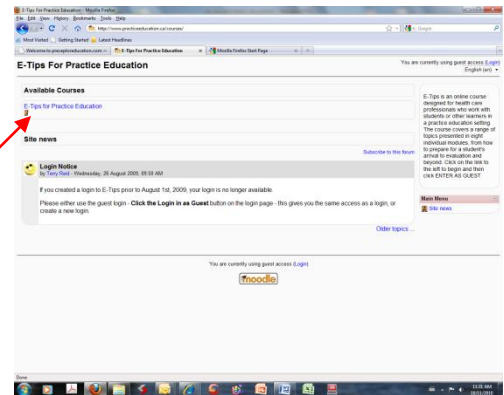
E-Tips for Practice Education - Mozilla Firefox
File Edit View History Bookmarks Tools Help
http://www.practiceeducation.ca/courses/
Google
Most Visited Getting Started Latest Headlines
Welcome to practiceeducation.com
E-Tips For Practice Education
Mozilla Firefox Start Page

E-Tips For Practice Education

You are currently using guest access (Login)
English (en)

Available Courses

E-Tips for Practice Education

E-Tips is an online course designed for health care professionals who work with students or other learners in a practice education setting. The course covers a range of topics presented in eight individual modules; from how to prepare for a student's arrival to evaluation and beyond. Click on the link to the left to begin and then click ENTER AS GUEST

Site news

Subscribe to this forum

Login Notice
by Terry Reid - Wednesday, 26 August 2009, 09:58 AM

If you created a login to E-Tips prior to August 1st, 2009, your login is no longer available.

Please either use the guest login - Click the Login in as Guest button on the login page - this gives you the same access as a login, or create a new login.

Older topics ...

Main Menu
Site news

You are currently using guest access (Login)

moodle

Done